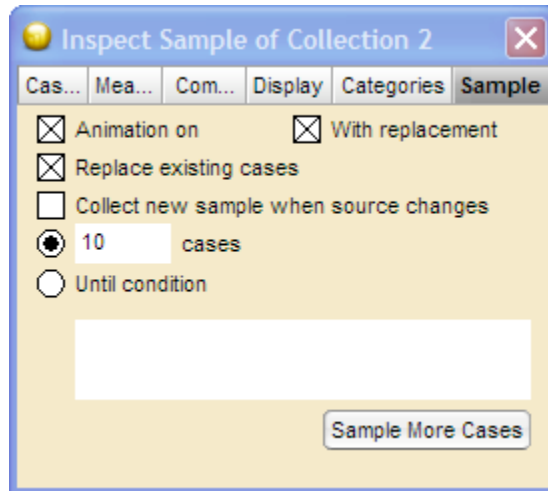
Inspect Sample of Collection 2

Cas... Mea... Com... Display Categories Sample

Animation on
With replacement
Replace existing cases
Collect new sample when source changes
10 cases
Until condition

Sample More Cases